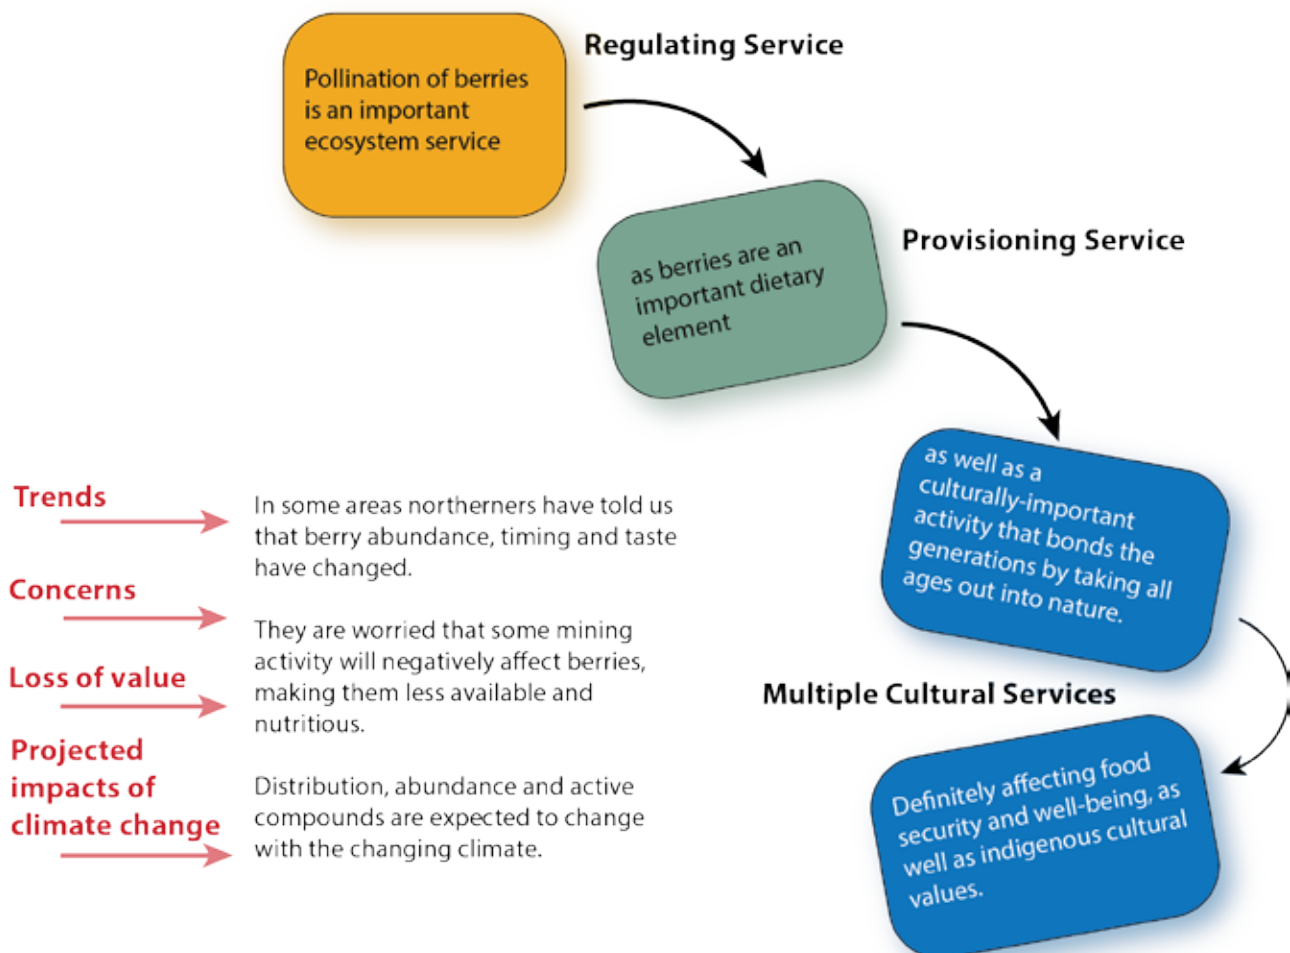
Pollination of berries is an important ecosystem service

Regulating Service

as berries are an important dietary element

Provisioning Service

as well as a culturally-important activity that bonds the generations by taking all ages out into nature.

Multiple Cultural Services

Definitely affecting food security and well-being, as well as indigenous cultural values.

Trends

In some areas northerners have told us that berry abundance, timing and taste have changed.

Concerns

Loss of value

They are worried that some mining activity will negatively affect berries, making them less available and nutritious.

Projected impacts of climate change

Distribution, abundance and active compounds are expected to change with the changing climate.